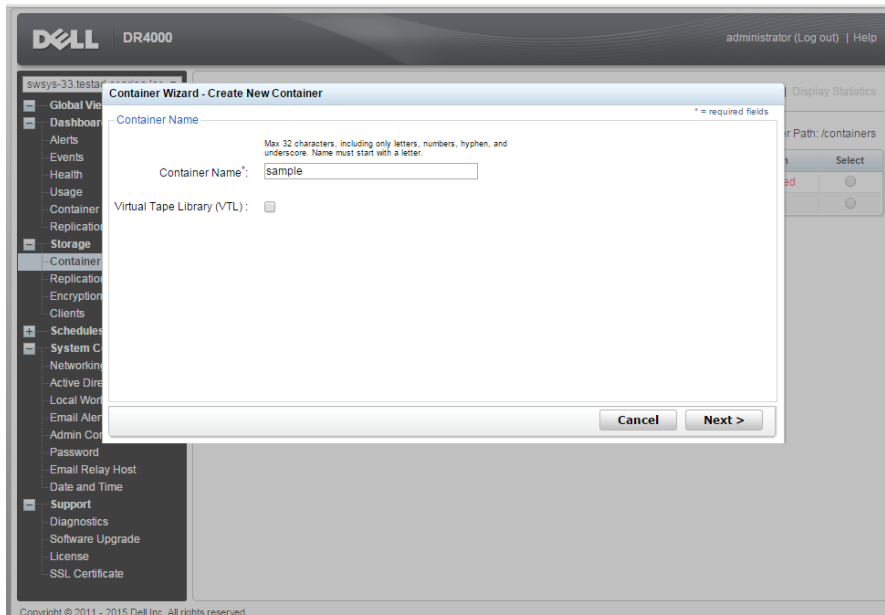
DELL | DR4000

administrator (Log out) | Help

swsys-33.testad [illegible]

Global Vie
Dashboar
Alerts
Events
Health
Usage
Container
Replicatio
Storage
Container
Replicatio
Encryptio
Clients
Schedules
System C
Networkin
Active Dire
Local Wor
Email Aler
Admin Cor
Password
Email Relay Host
Date and Time
Support
Diagnostics
Software Upgrade
License
SSL Certificate

| Display Statistics

r Path: /containers

Select

ed

Container Wizard - Create New Container

* = required fields

Container Name

Max 32 characters, including only letters, numbers, hyphen, and underscore. Name must start with a letter.

Container Name*: sample

Virtual Tape Library (VTL) :

Cancel

Next >

Copyright © 2011 - 2015 Dell Inc. All rights reserved.